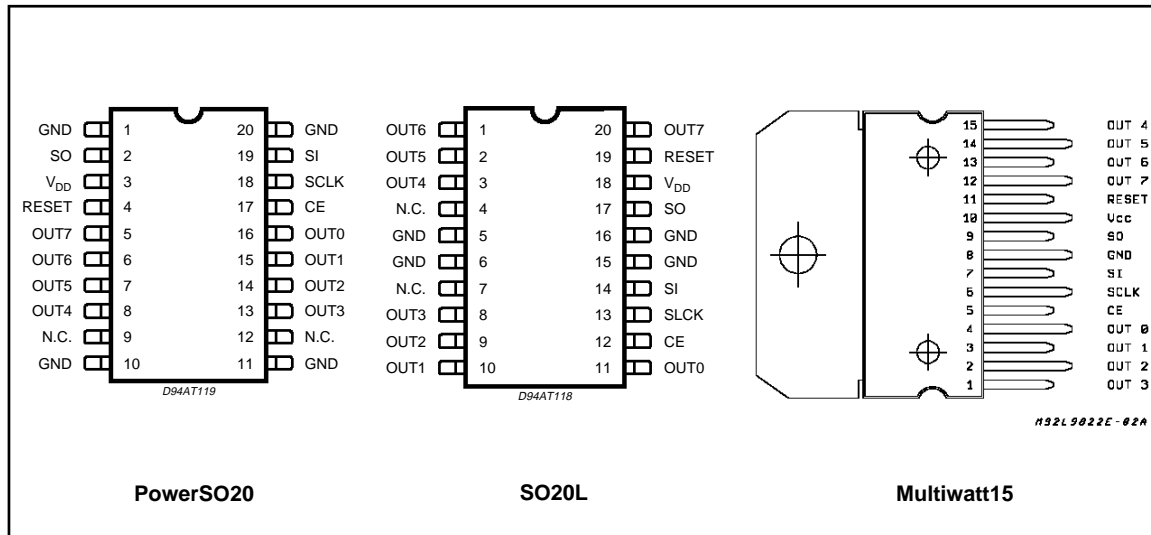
GND 1 20 GND
SO 2 19 SI
$V_{DD}$ 3 18 SCLK
RESET 4 17 CE
OUT7 5 16 OUT0
OUT6 6 15 OUT1
OUT5 7 14 OUT2
OUT4 8 13 OUT3
N.C. 9 12 N.C.
GND 10 11 GND
D94AT119

OUT6 1 20 OUT7
OUT5 2 19 RESET
OUT4 3 18 $V_{DD}$
N.C. 4 17 SO
GND 5 16 GND
GND 6 15 GND
N.C. 7 14 SI
OUT3 8 13 SLCK
OUT2 9 12 CE
OUT1 10 11 OUT0
D94AT118

15 OUT 4
14 OUT 5
13 OUT 6
12 OUT 7
11 RESET
10 Vcc
9 SO
8 GND
7 SI
6 SCLK
5 CE
4 OUT 0
3 OUT 1
2 OUT 2
1 OUT 3
M92L9822E-02A

PowerSO20

SO20L

Multiwatt15